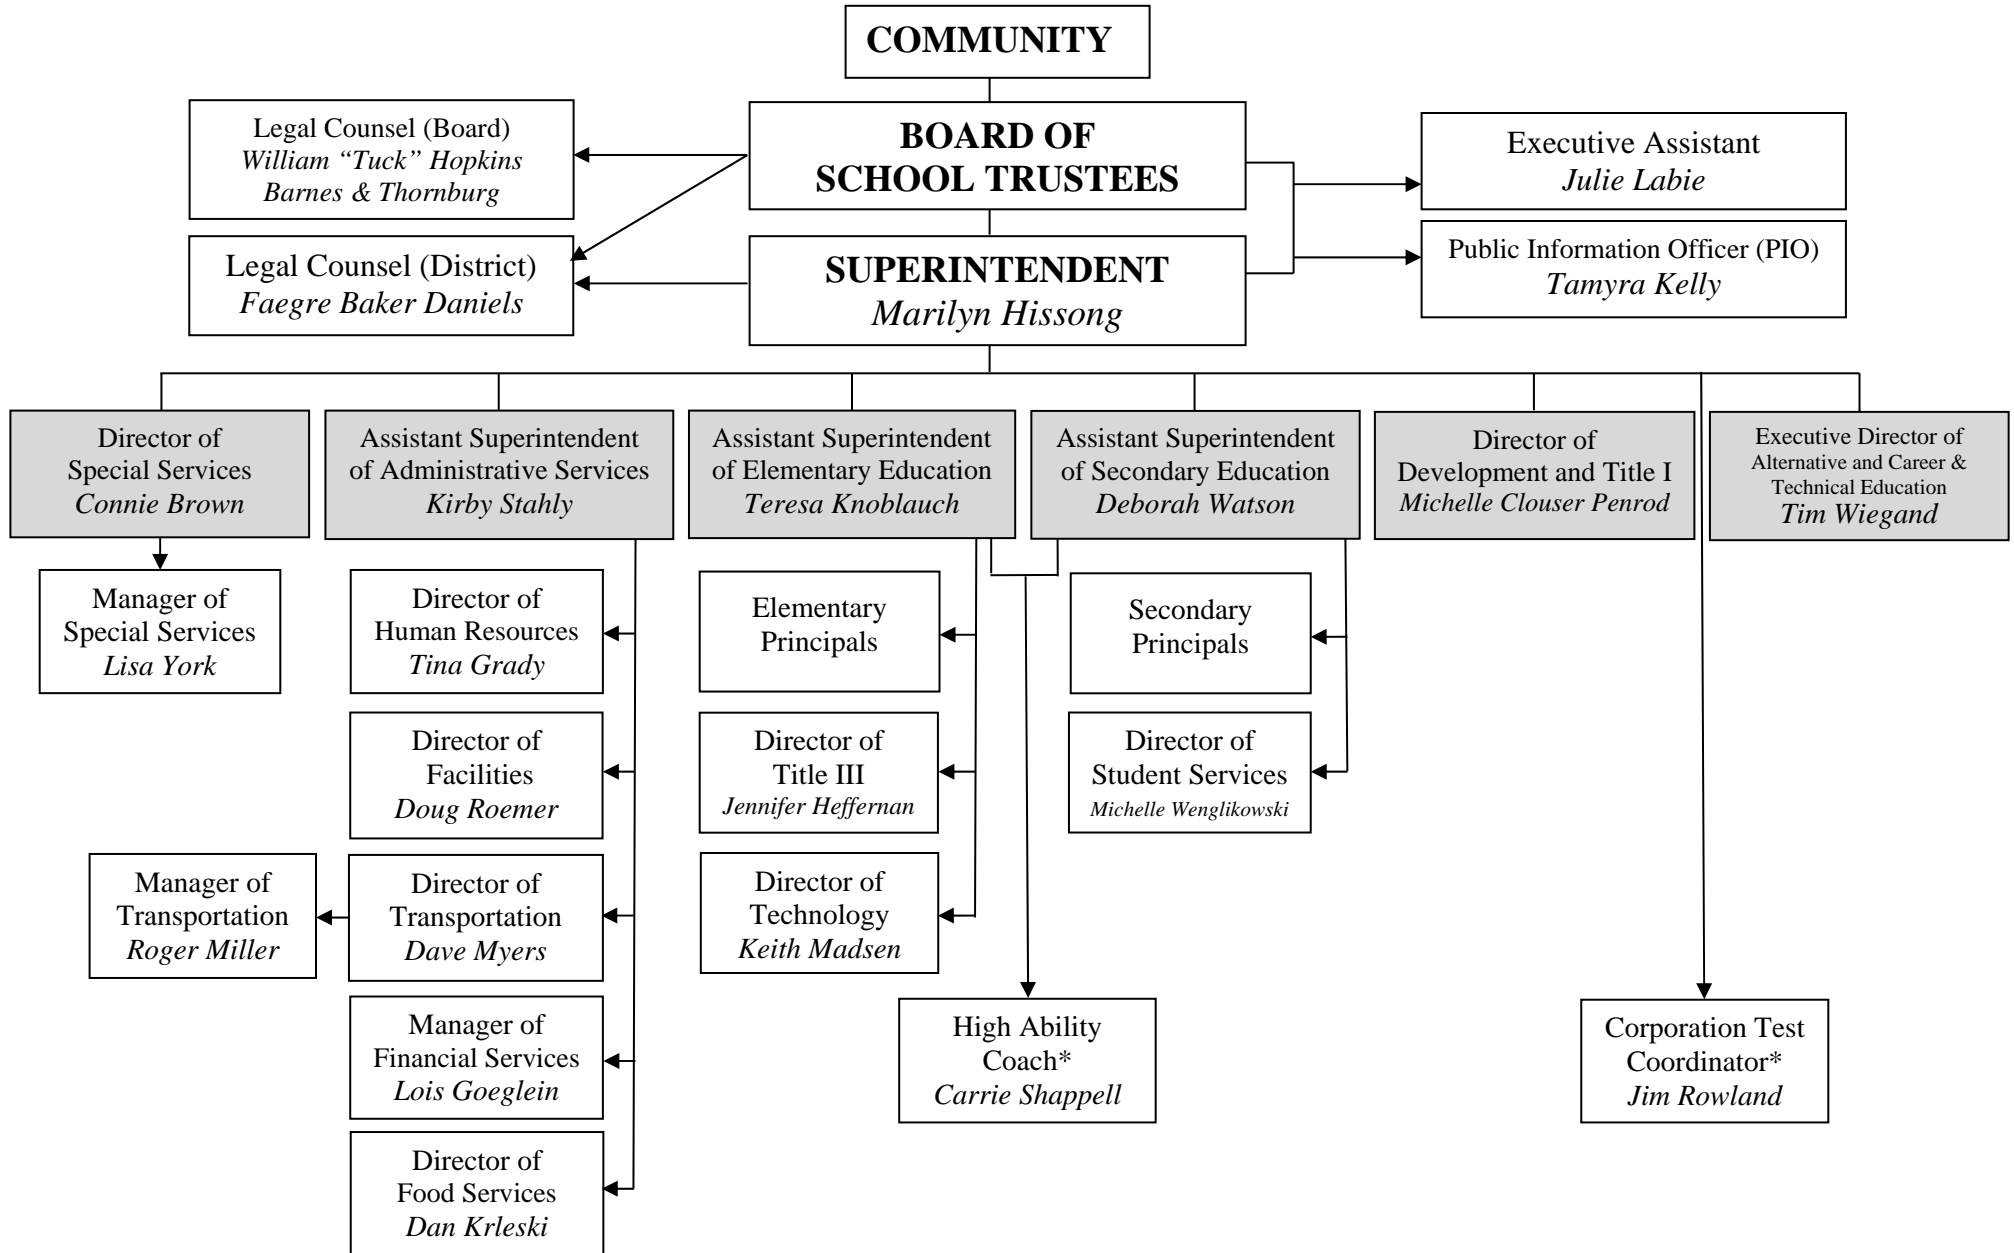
COMMUNITY

Legal Counsel (Board)
William "Tuck" Hopkins
Barnes & Thornburg

BOARD OF SCHOOL TRUSTEES

Executive Assistant
Julie Labie

Legal Counsel (District)
Faegre Baker Daniels

SUPERINTENDENT
Marilyn Hissong

Public Information Officer (PIO)
Tamyra Kelly

Director of Special Services
Connie Brown

Assistant Superintendent of Administrative Services
Kirby Stahly

Assistant Superintendent of Elementary Education
Teresa Knoblauch

Assistant Superintendent of Secondary Education
Deborah Watson

Director of Development and Title I
Michelle Clouser Penrod

Executive Director of Alternative and Career & Technical Education
Tim Wiegand

Manager of Special Services
Lisa York

Director of Human Resources
Tina Grady

Elementary Principals

Secondary Principals

Director of Facilities
Doug Roemer

Director of Title III
Jennifer Heffernan

Director of Student Services
Michelle Wenglikowski

Manager of Transportation
Roger Miller

Director of Transportation
Dave Myers

Director of Technology
Keith Madsen

Manager of Financial Services
Lois Goeglein

High Ability Coach*
Carrie Shappell

Corporation Test Coordinator*
Jim Rowland

Director of Food Services
Dan Krleski